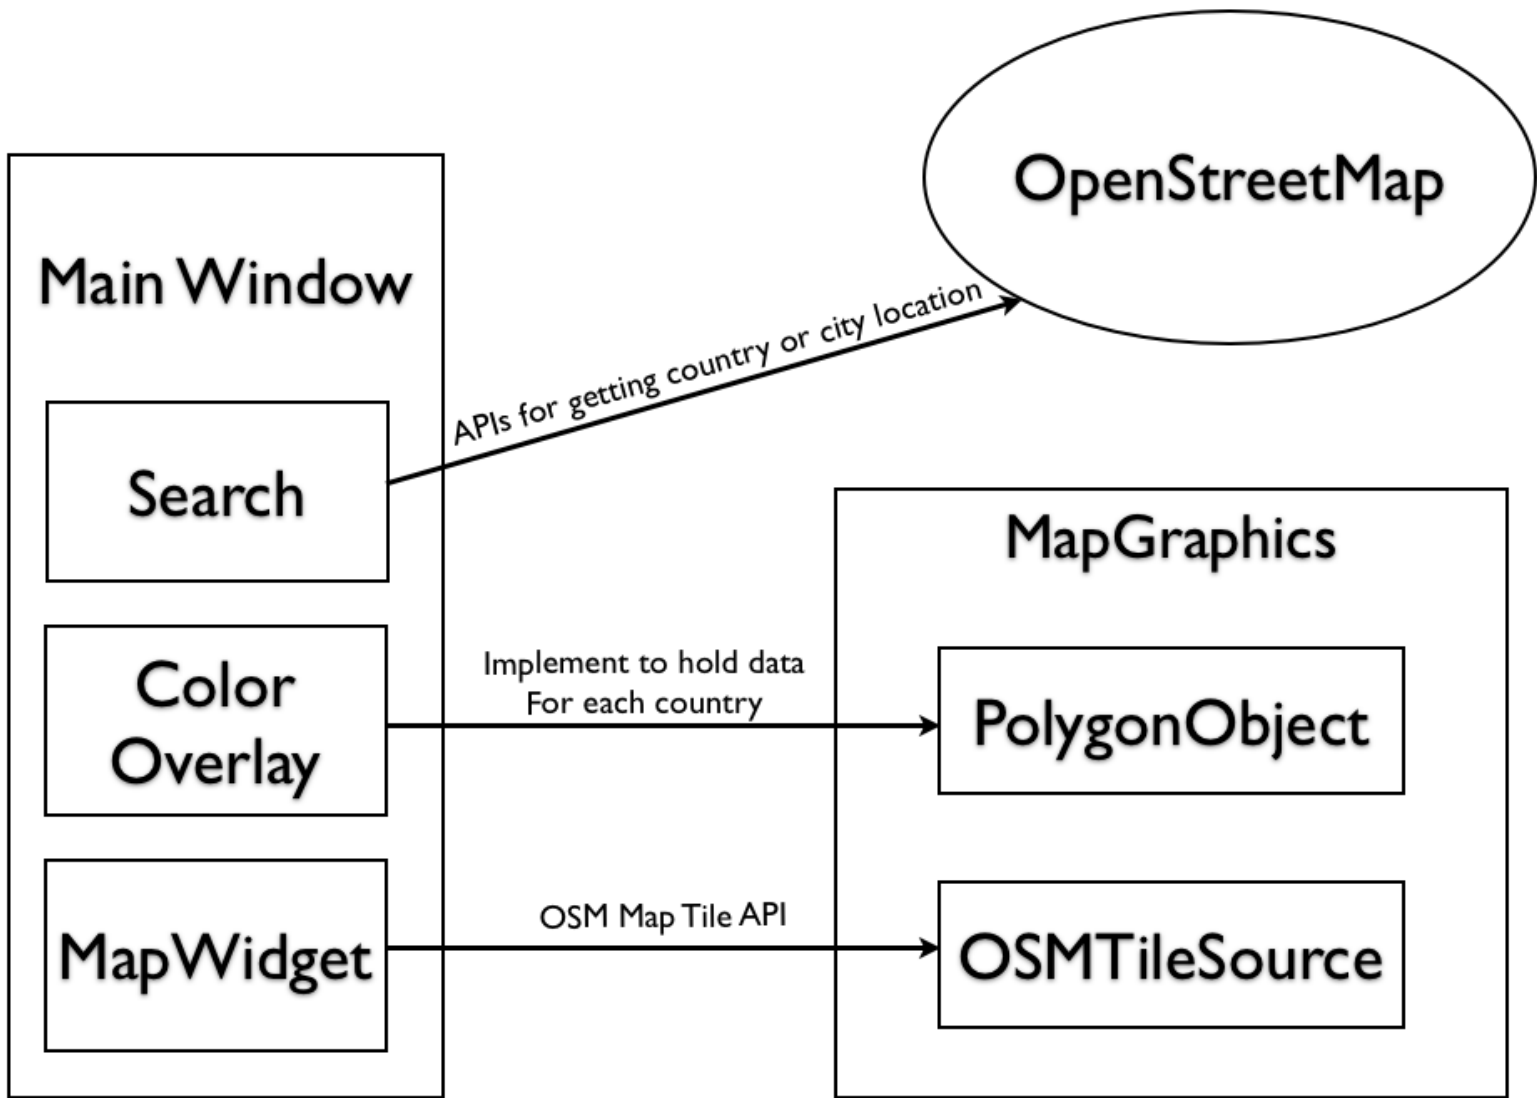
OpenStreetMap

Main Window

APIs for getting country or city location

Search

MapGraphics

Color Overlay

Implement to hold data
For each country

PolygonObject

MapWidget

OSM Map Tile API

OSMTileSource